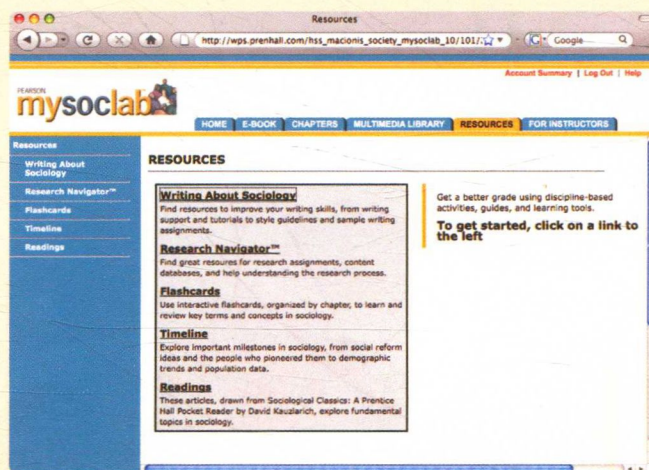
Resources

http://wps.prenhall.com/hss_macionis_society_mysoclab_10/101/

Google

Account Summary | Log Out | Help

PEARSON
mysoclab

HOME | E-BOOK | CHAPTERS | MULTIMEDIA LIBRARY | RESOURCES | FOR INSTRUCTORS

Resources
Writing About Sociology
Research Navigator™
Flashcards
Timeline
Readings

RESOURCES

Writing About Sociology
Find resources to improve your writing skills, from writing support and tutorials to style guidelines and sample writing assignments.

Research Navigator™
Find great resources for research assignments, content databases, and help understanding the research process.

Flashcards
Use interactive flashcards, organized by chapter, to learn and review key terms and concepts in sociology.

Timeline
Explore important milestones in sociology, from social reform ideas and the people who pioneered them to demographic trends and population data.

Readings
These articles, drawn from Sociological Classics: A Prentice Hall Pocket Reader by David Kauzlarich, explore fundamental topics in sociology.

Get a better grade using discipline-based activities, guides, and learning tools.

To get started, click on a link to the left